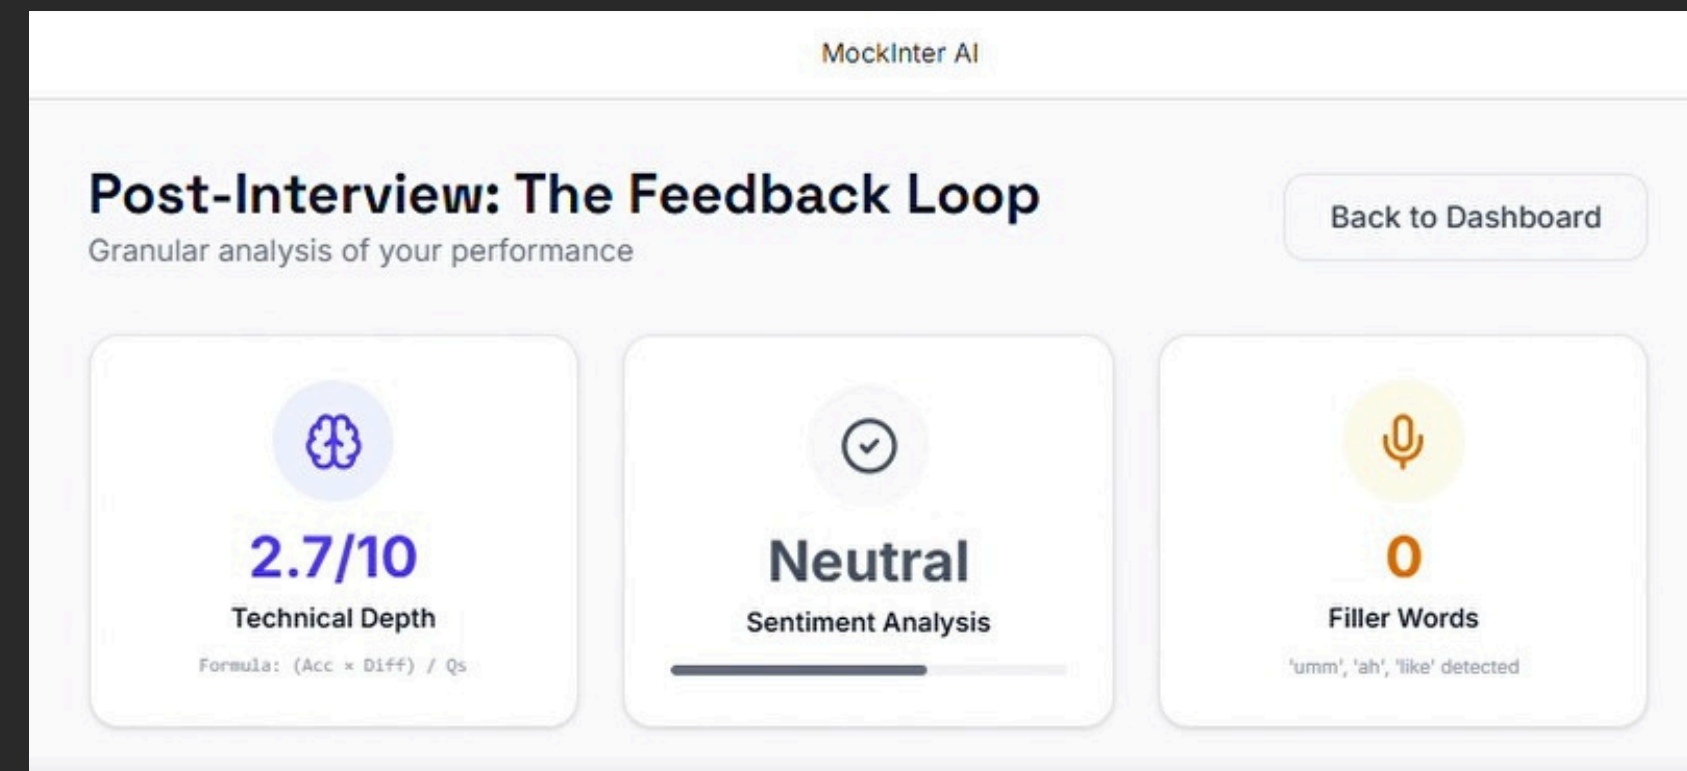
MockInter AI

Post-Interview: The Feedback Loop

Granular analysis of your performance

Back to Dashboard

2.7/10

Technical Depth

Formula: (Acc × Diff) / Qs

Neutral

Sentiment Analysis

0

Filler Words

'umm', 'ah', 'like' detected